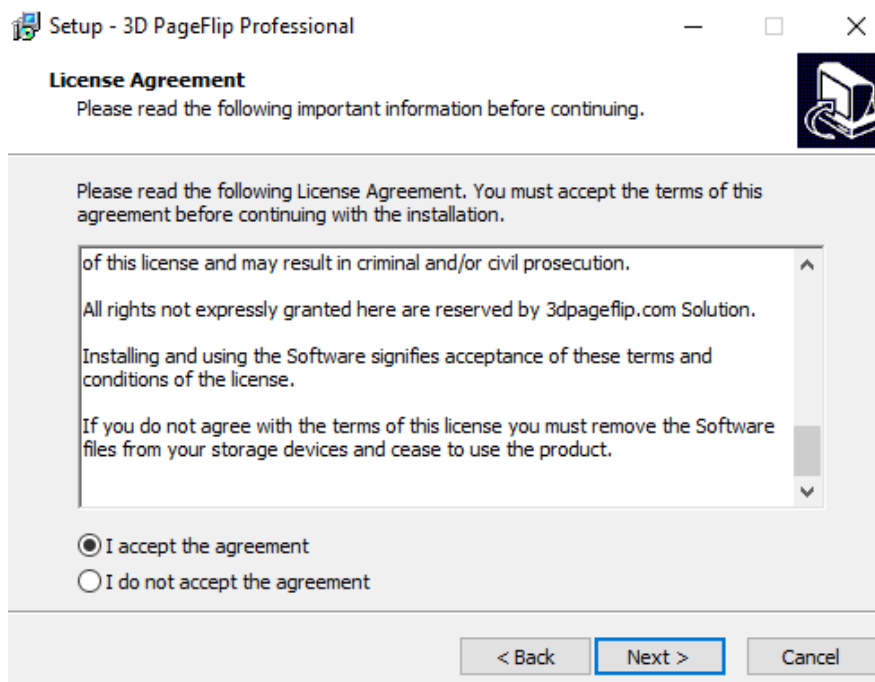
Setup - 3D PageFlip Professional

License Agreement
Please read the following important information before continuing.

Please read the following License Agreement. You must accept the terms of this agreement before continuing with the installation.

of this license and may result in criminal and/or civil prosecution.

All rights not expressly granted here are reserved by 3dpageflip.com Solution.

Installing and using the Software signifies acceptance of these terms and conditions of the license.

If you do not agree with the terms of this license you must remove the Software files from your storage devices and cease to use the product.

I accept the agreement
I do not accept the agreement

< Back
Next >
Cancel